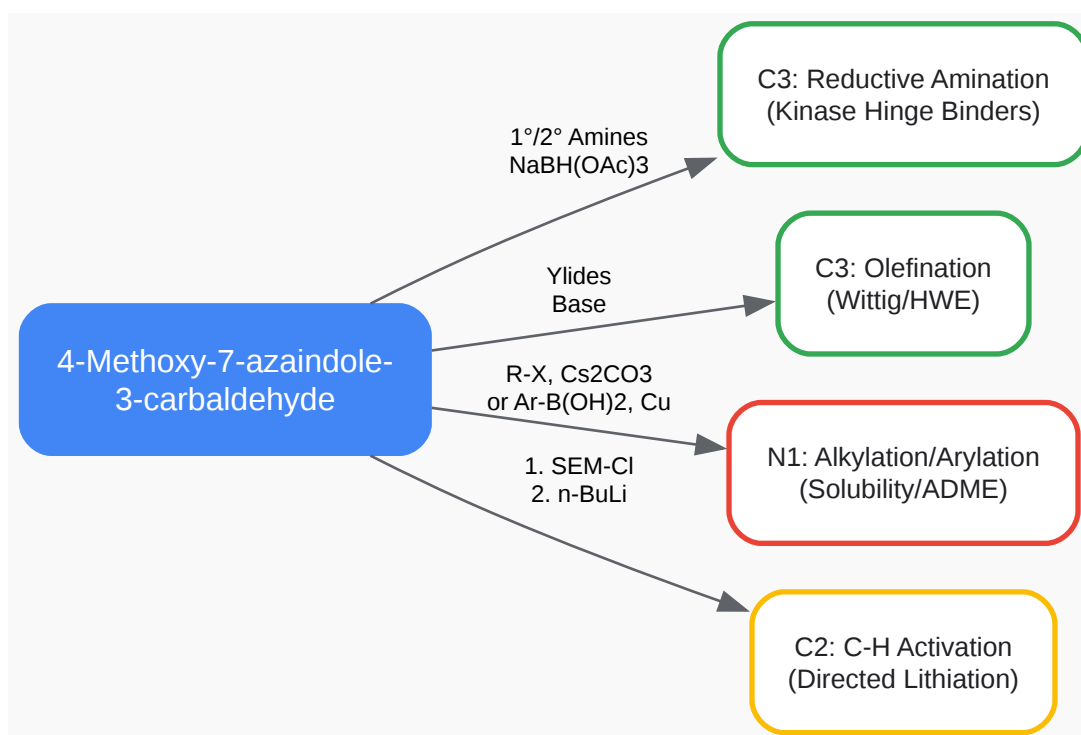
4-Methoxy-7-azaindole-3-carbaldehyde

1°/2° Amines
NaBH(OAc)3

C3: Reductive Amination
(Kinase Hinge Binders)

Ylides
Base

C3: Olefination
(Wittig/HWE)

R-X, Cs2CO3
or Ar-B(OH)2, Cu

N1: Alkylation/Arylation
(Solubility/ADME)

1. SEM-Cl
2. n-BuLi

C2: C-H Activation
(Directed Lithiation)